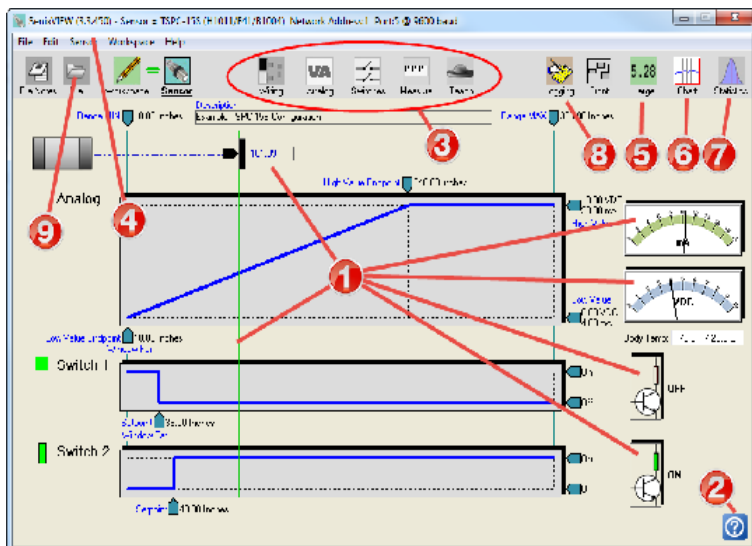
SenixVIEW (3.5.40) - Sensor = TSPC-15S (H101/F41/B100C) Network Address 1 Port7 @ 9600 baud

File Edit Sensor Workspace Help

Distances File Workspace Sensor

Wiring Analog Switches Measure Teach

Logging Print 5.28 Range Chart Statistics

Range (Min) 0.00 Inches

Description Example TSPC-15S Configuration

Range (Max) 37.00 Inches

10.00

High Value Endpoint 20.00 Inches

Analog

20.0 mA
10.0 VDC
High Value

mA

VDC

Low Value
4.0 mA
0.0 VDC

Low Value Endpoint 4.00 Inches
Window Size

Body Temp:

Switch 1

On
Off

OFF

Setpoint 1 5.00 Inches
Window Size

Switch 2

On
Off

ON

Setpoint 20.00 Inches

1 2 3 4 5 6 7 8 9